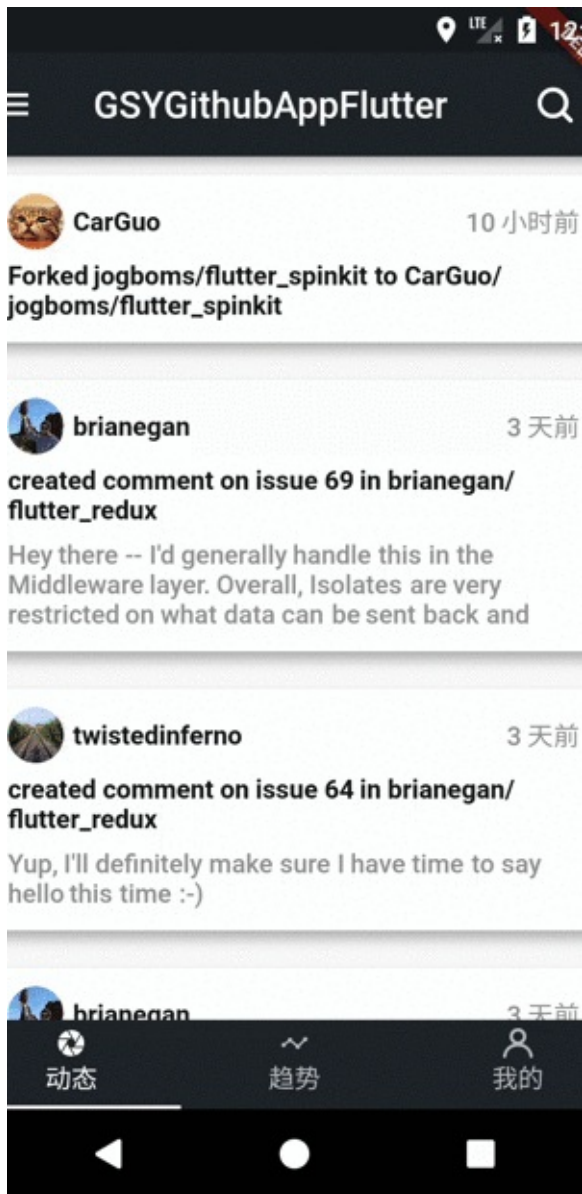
LTE 12

GSYGithubAppFlutter

CarGuo
10 小时前
Forked jogboms/flutter_spinkit to CarGuo/jogboms/flutter_spinkit

brianegan
3 天前
created comment on issue 69 in brianegan/flutter_redux
Hey there -- I'd generally handle this in the Middleware layer. Overall, Isolates are very restricted on what data can be sent back and

twistedinferno
3 天前
created comment on issue 64 in brianegan/flutter_redux
Yup, I'll definitely make sure I have time to say hello this time :-)

brianegan
3 天前

动态
趋势
我的